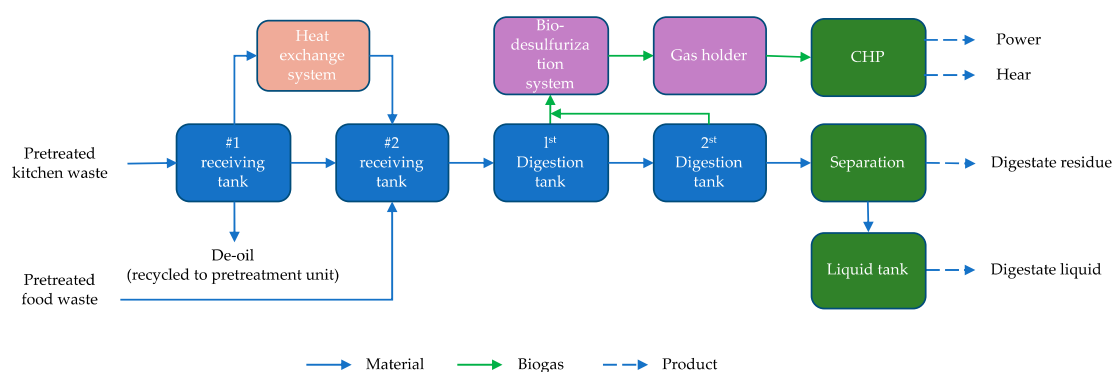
Heat exchange system

Bio-desulfurization system

Gas holder

CHP

Power

Hear

Pretreated kitchen waste

#1 receiving tank

#2 receiving tank

1$^{st}$ Digestion tank

2$^{st}$ Digestion tank

Separation

Digestate residue

De-oil (recycled to pretreatment unit)

Liquid tank

Digestate liquid

Pretreated food waste

Material

Biogas

Product